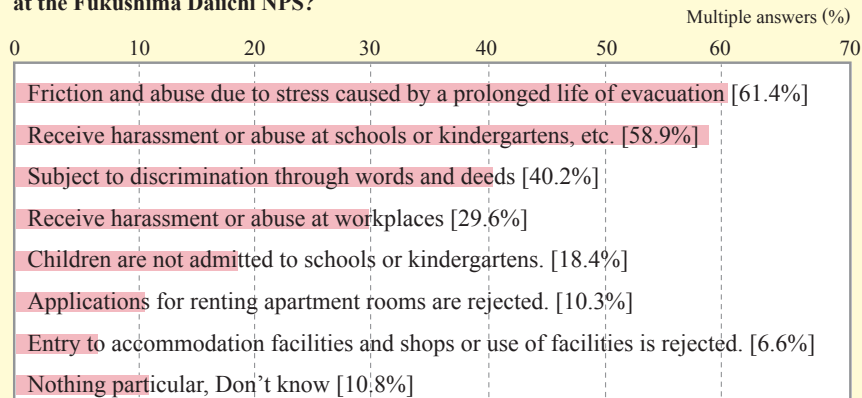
at the Fukushima Daiichi NPS?

Multiple answers (%)

0 10 20 30 40 50 60 70

Friction and abuse due to stress caused by a prolonged life of evacuation [61.4%]

Receive harassment or abuse at schools or kindergartens, etc. [58.9%]

Subject to discrimination through words and deeds [40.2%]

Receive harassment or abuse at workplaces [29.6%]

Children are not admitted to schools or kindergartens. [18.4%]

Applications for renting apartment rooms are rejected. [10.3%]

Entry to accommodation facilities and shops or use of facilities is rejected. [6.6%]

Nothing particular, Don't know [10.8%]